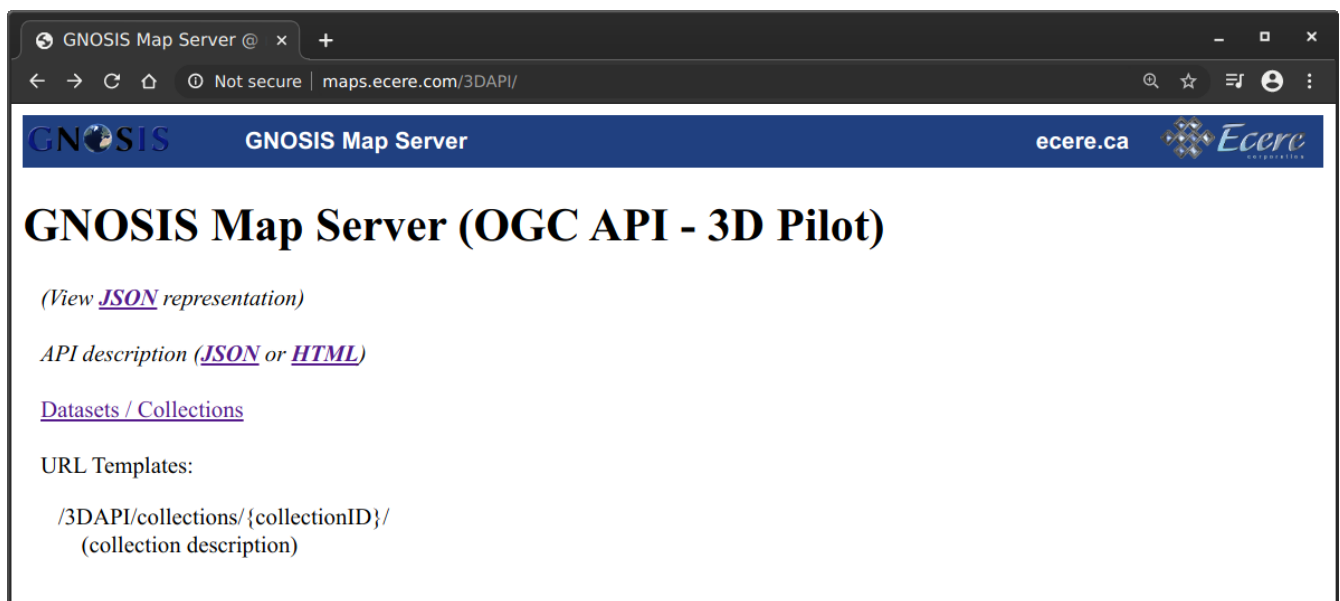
GNOSIS Map Server @ ×
+

Not secure | maps.ecere.com/3DAPI/

GNOSIS GNOSIS Map Server ecere.ca Ecere corporation

GNOSIS Map Server (OGC API - 3D Pilot)

(View JSON representation)

API description (JSON or HTML)

Datasets / Collections

URL Templates:

/3DAPI/collections/{collectionID}/
(collection description)